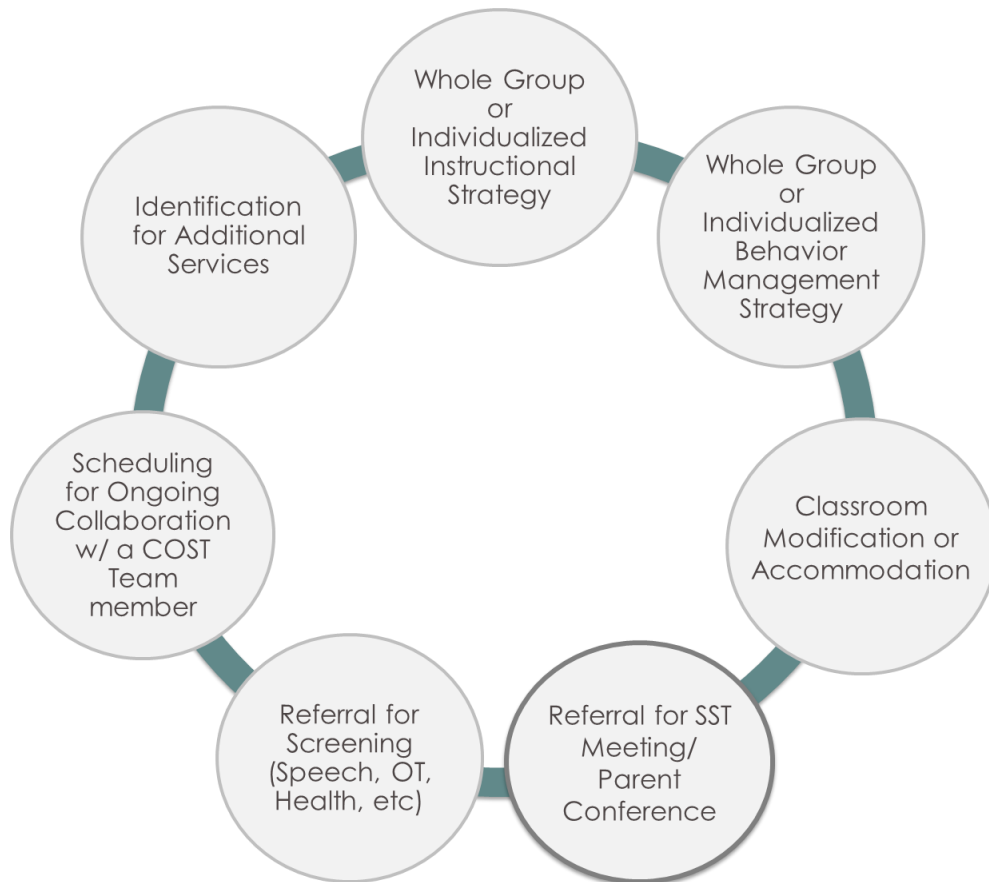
Whole Group or Individualized Instructional Strategy

Whole Group or Individualized Behavior Management Strategy

Classroom Modification or Accommodation

Referral for SST Meeting/ Parent Conference

Referral for Screening (Speech, OT, Health, etc)

Scheduling for Ongoing Collaboration w/ a COST Team member

Identification for Additional Services